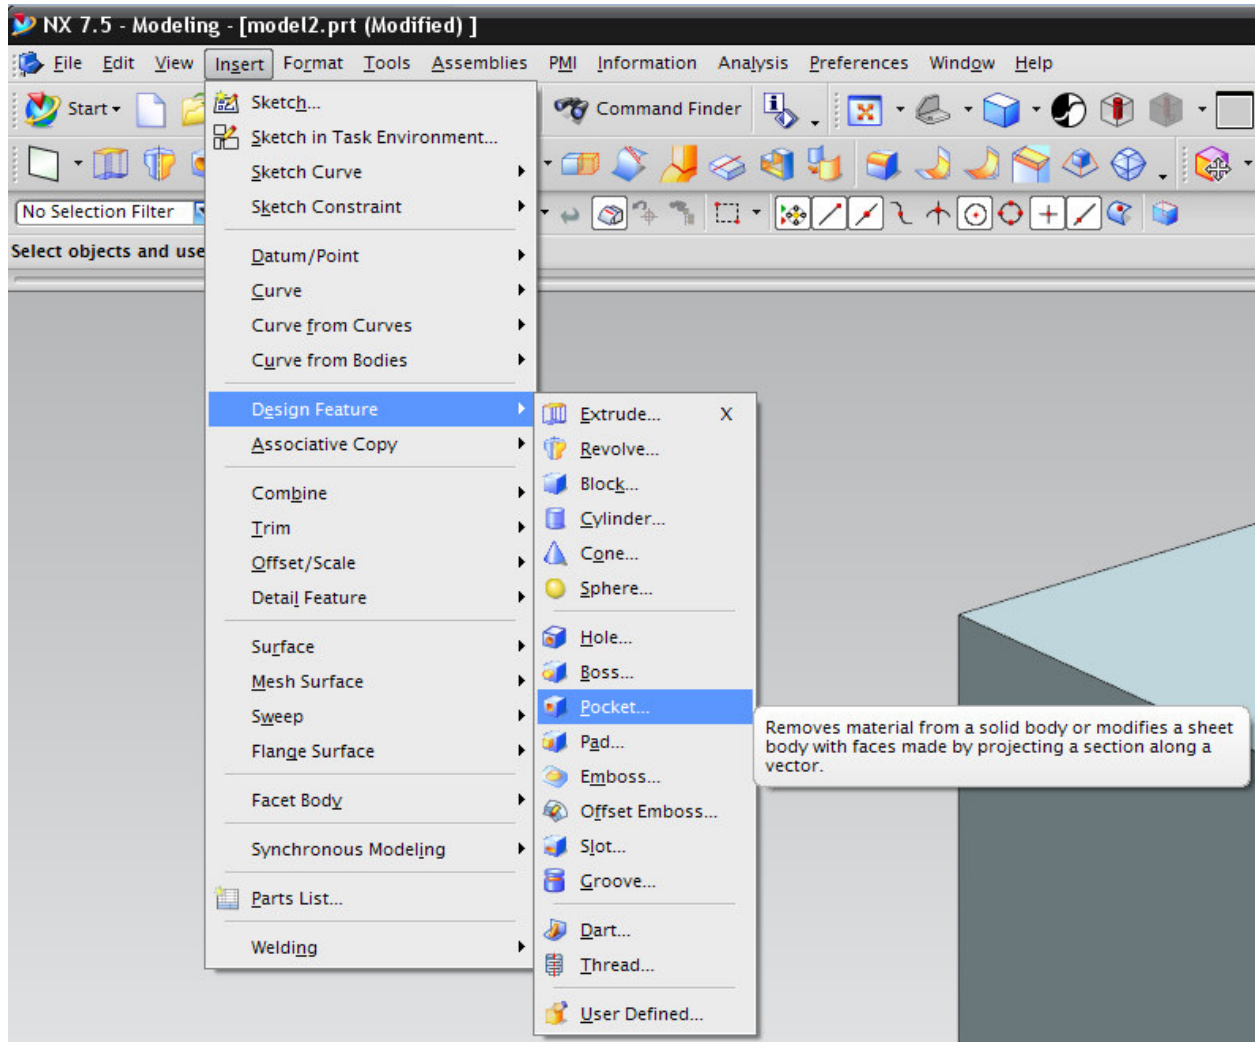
NX 7.5 - Modeling - [model2.prt (Modified) ]

File Edit View Insert Format Tools Assemblies PMI Information Analysis Preferences Window Help

Start

Command Finder

No Selection Filter

Select objects and use

Sketch...
Sketch in Task Environment...
Sketch Curve
Sketch Constraint
Datum/Point
Curve
Curve from Curves
Curve from Bodies
Design Feature
Associative Copy
Combine
Trim
Offset/Scale
Detail Feature
Surface
Mesh Surface
Sweep
Flange Surface
Facet Body
Synchronous Modeling
Parts List...
Welding

Extrude... X
Revolve...
Block...
Cylinder...
Cone...
Sphere...
Hole...
Boss...
Pocket...
Pad...
Emboss...
Offset Emboss...
Slot...
Groove...
Dart...
Thread...
User Defined...

Removes material from a solid body or modifies a sheet body with faces made by projecting a section along a vector.